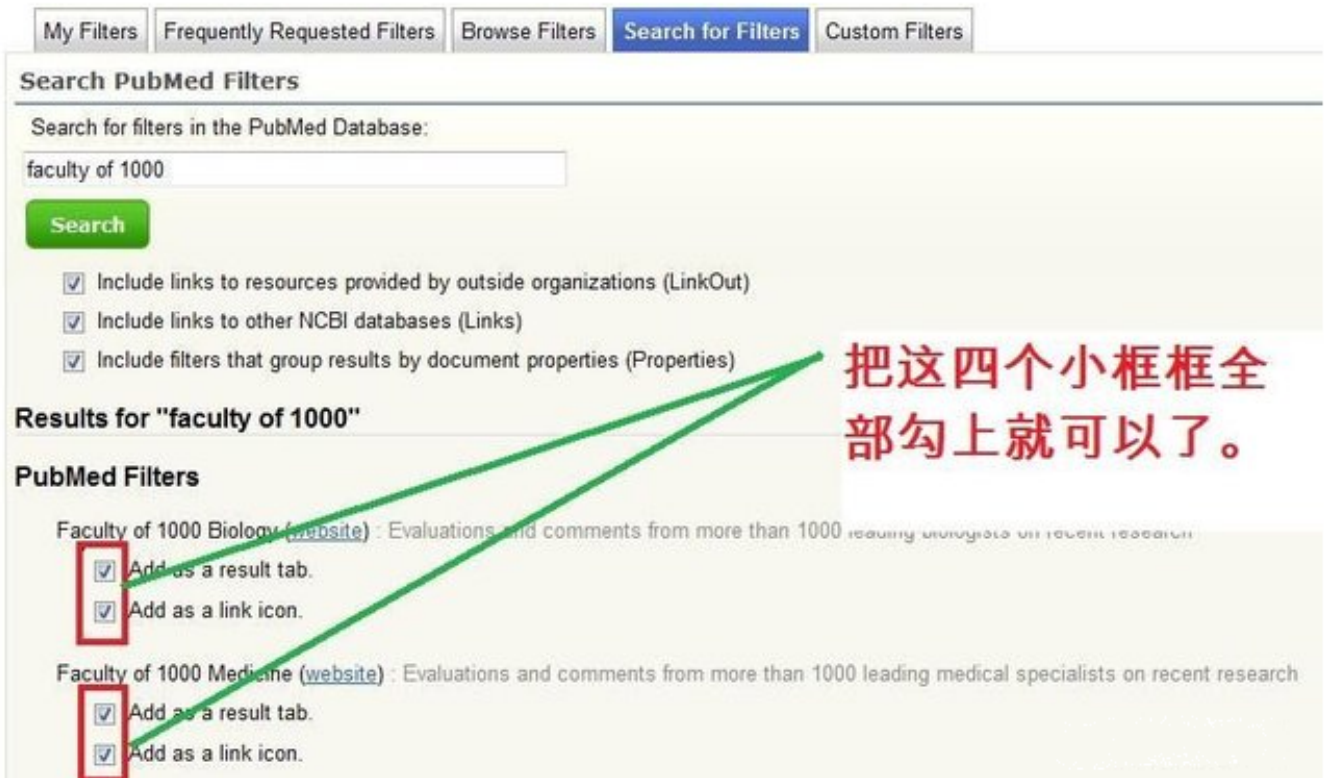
My Filters | Frequently Requested Filters | Browse Filters | Search for Filters | Custom Filters

Search PubMed Filters

Search for filters in the PubMed Database:

faculty of 1000

Search

Include links to resources provided by outside organizations (LinkOut)

Include links to other NCBI databases (Links)

Include filters that group results by document properties (Properties)

把这四个小框框全部勾上就可以了。

Results for "faculty of 1000"

PubMed Filters

Faculty of 1000 Biology (website) : Evaluations and comments from more than 1000 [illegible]

Add as a result tab.

Add as a link icon.

Faculty of 1000 Medicine (website) : Evaluations and comments from more than 1000 leading medical specialists on recent research

Add as a result tab.

Add as a link icon.